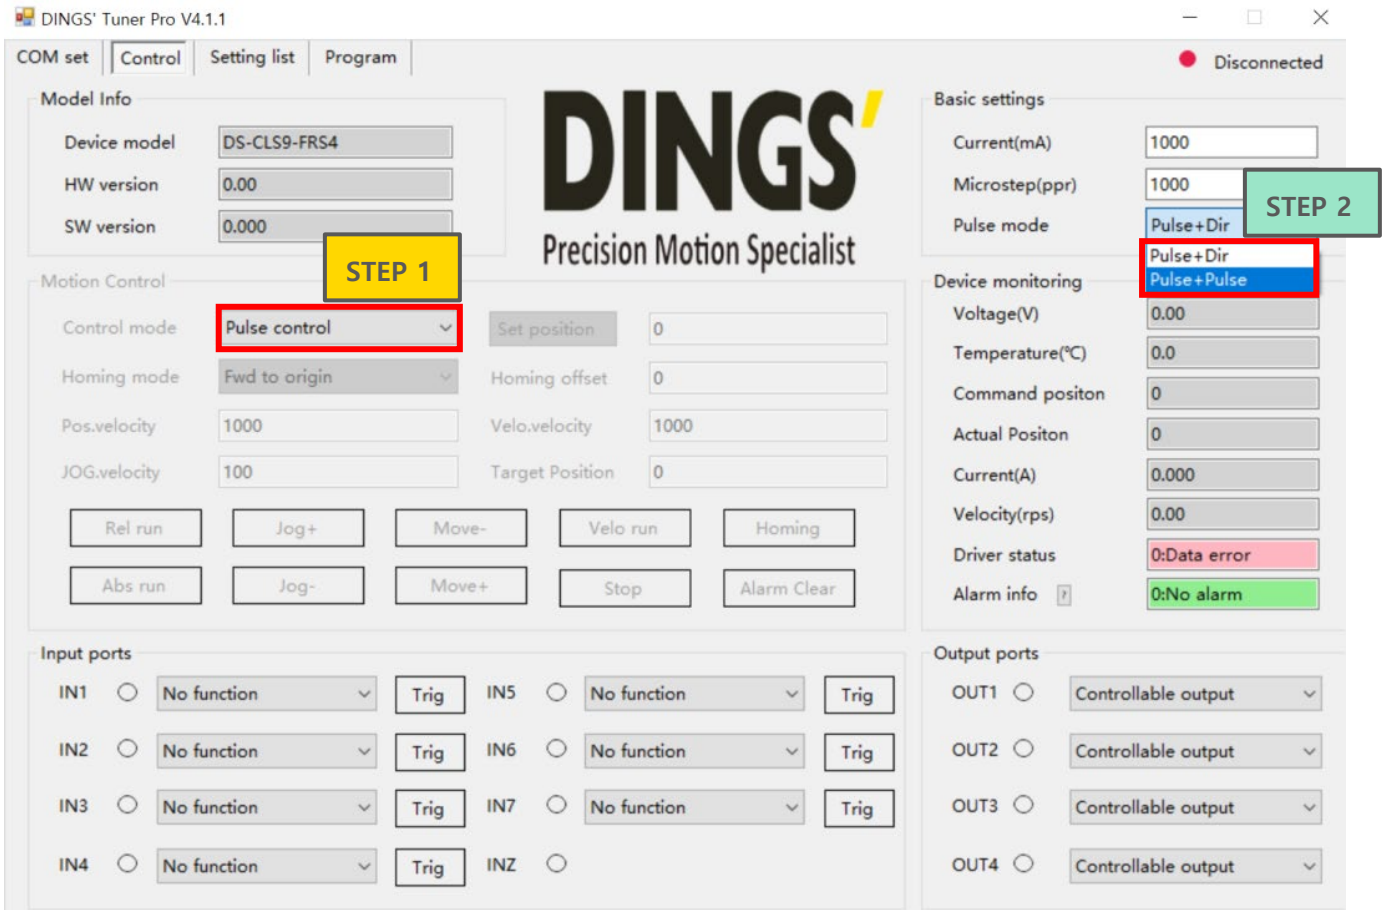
DINGS' Tuner Pro V4.1.1

COM set | Control | Setting list | Program

Disconnected

Model Info

Device model DS-CLS9-FRS4

HW version 0.00

SW version 0.000

DINGS'

Precision Motion Specialist

STEP 1

Basic settings

Current(mA) 1000

Microstep(ppr) 1000

Pulse mode Pulse+Dir

STEP 2

Pulse+Dir

Pulse+Pulse

Motion Control

Control mode Pulse control

Set position 0

Homing mode Fwd to origin

Homing offset 0

Pos.velocity 1000

Velo.velocity 1000

JOG.velocity 100

Target Position 0

Rel run | Jog+ | Move- | Velo run | Homing

Abs run | Jog- | Move+ | Stop | Alarm Clear

Device monitoring

Voltage(V) 0.00

Temperature(℃) 0.0

Command positon 0

Actual Positon 0

Current(A) 0.000

Velocity(rps) 0.00

Driver status 0:Data error

Alarm info ? 0:No alarm

Input ports

IN1 No function Trig

IN5 No function Trig

IN2 No function Trig

IN6 No function Trig

IN3 No function Trig

IN7 No function Trig

IN4 No function Trig

INZ

Output ports

OUT1 Controllable output

OUT2 Controllable output

OUT3 Controllable output

OUT4 Controllable output